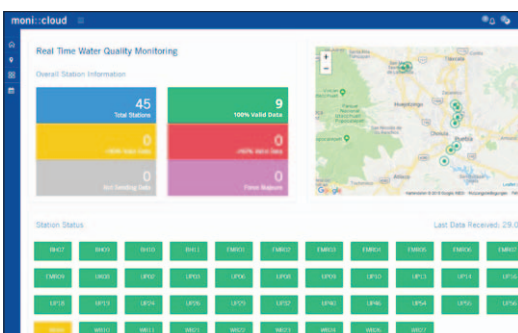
moni::cloud

Real Time Water Quality Monitoring

Overall Station Information

45
Total Stations

9
100% Valid Data

0
<90% Valid Data

0
<90% Valid Data

0
Not Sending Data

0
Force Majeure

Google

Station Status

Last Data Received: 29.0

BH07 BH09 BH10 BH11 EMR01 EMR02 EMR03 EMR04 EMR05 EMR06 EMR07

EMR09 UP01 UP02 UP03 UP06 UP08 UP09 UP10 UP13 UP14 UP16

UP18 UP19 UP24 UP26 UP29 UP32 UP40 UP46 UP54 UP56 UP58

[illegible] WS10 WS11 WS21 WS22 WS23 WS24 WS26 WS27